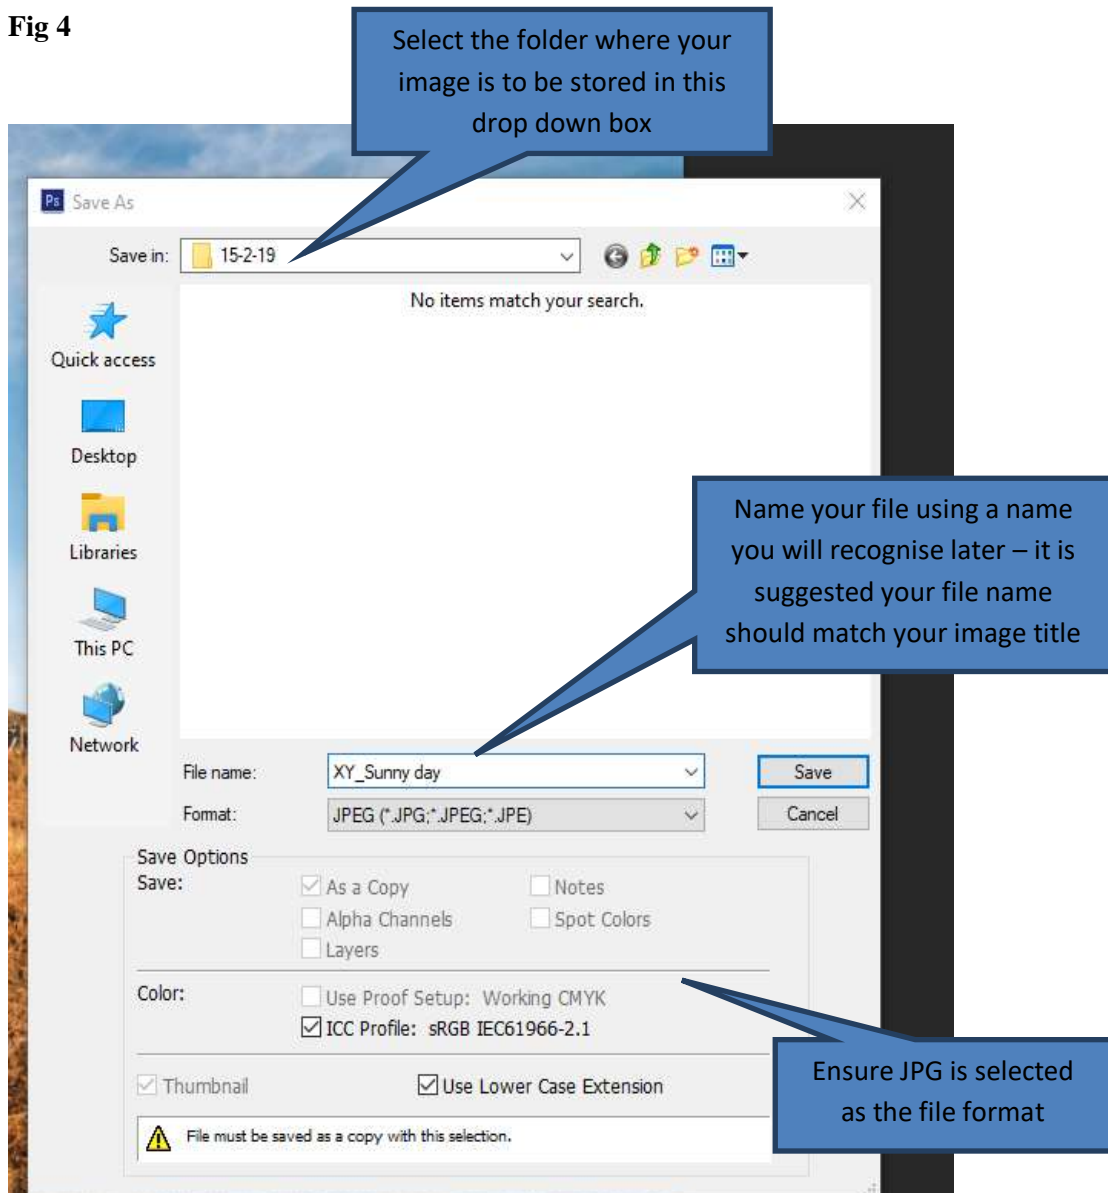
Fig 4

Select the folder where your image is to be stored in this drop down box

Ps Save As

Save in: 15-2-19

No items match your search.

Quick access

Desktop

Libraries

This PC

Network

Name your file using a name you will recognise later – it is suggested your file name should match your image title

File name: XY_Sunny day

Format: JPEG (*.JPG;*.JPEG;*.JPE)

Save

Cancel

Save Options

Save:

As a Copy

Notes

Alpha Channels

Spot Colors

Layers

Color:

Use Proof Setup: Working CMYK

ICC Profile: sRGB IEC61966-2.1

Thumbnail

Use Lower Case Extension

File must be saved as a copy with this selection.

Ensure JPG is selected as the file format